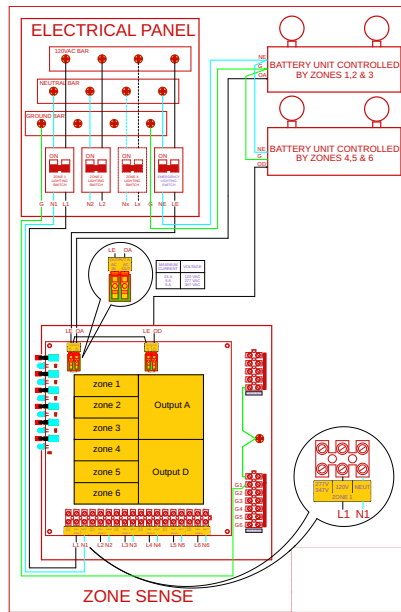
ELECTRICAL PANEL

120VAC BAR

NEUTRAL BAR

GROUND BAR

ON
ZONE 1 LIGHTING SWITCH

ON
ZONE 2 LIGHTING SWITCH

ON
ZONE 3 LIGHTING SWITCH

ON
EMERGENCY LIGHTING SWITCH

G N1 L1

N2 L2

Nx Lx

G N L

NE
G
OA

BATTERY UNIT CONTROLLED BY ZONES 1,2 & 3

NE
G
OD

BATTERY UNIT CONTROLLED BY ZONES 4,5 & 6

LE OA

MAXIMUM CURRENT | VOLTAGE
5A | 120 VAC
5A | 277 VAC
5A | 347 VAC

LE OA

LE OD

zone 1
zone 2
zone 3
zone 4
zone 5
zone 6

Output A

Output D

G1
G2
G3
G4
G5
G6

L1 N1 L2 N2 L3 N3 L4 N4 L5 N5 L6 N6

277V 347V
120V
NEUT
ZONE 1

L1 N1

ZONE SENSE